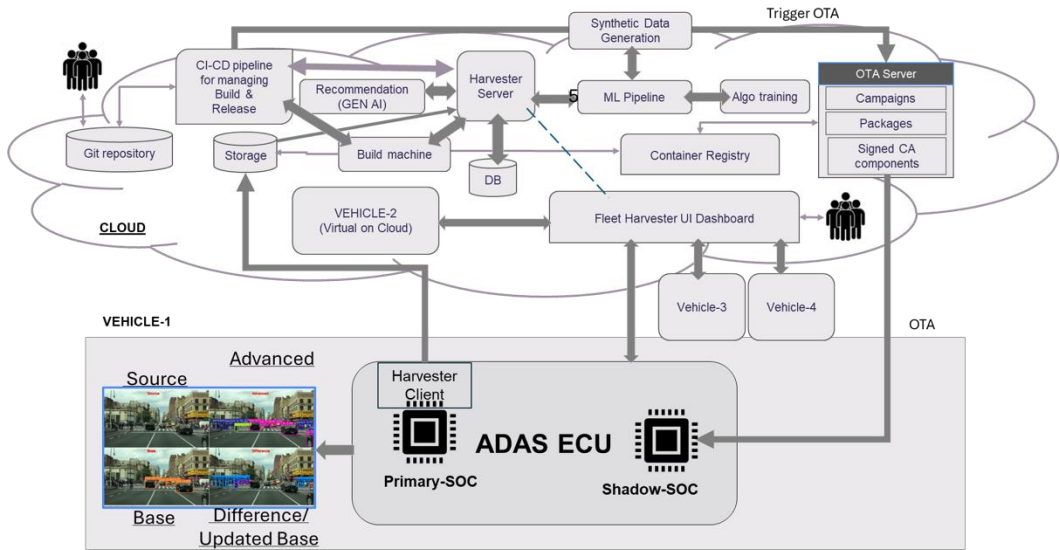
Trigger OTA

Synthetic Data Generation

CI-CD pipeline for managing Build & Release

Recommendation (GEN AI)

Harvester Server

5

ML Pipeline

Algo training

OTA Server

Campaigns

Packages

Signed CA components

Git repository

Storage

Build machine

DB

Container Registry

CLOUD

VEHICLE-2 (Virtual on Cloud)

Fleet Harvester UI Dashboard

Vehicle-3

Vehicle-4

VEHICLE-1

OTA

Advanced

Source

Harvester Client

ADAS ECU

Primary-SOC

Shadow-SOC

Base

Difference/ Updated Base